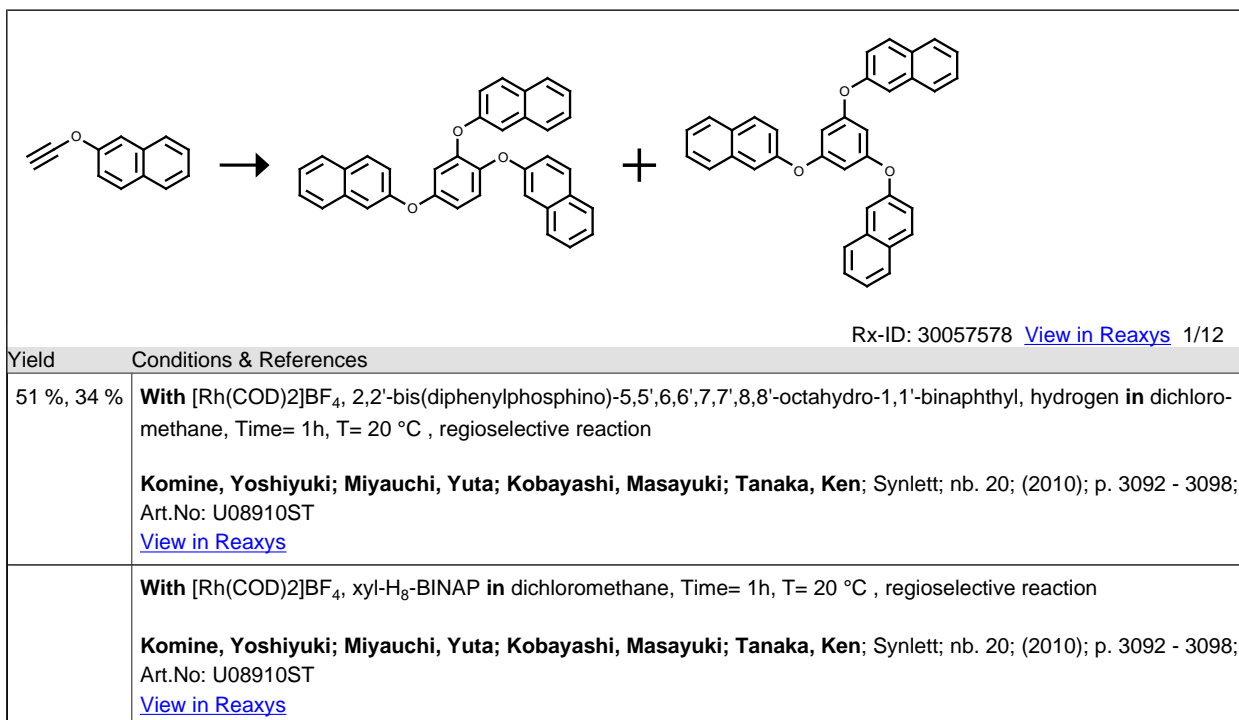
O

O O O

O O O

Rx-ID: 30057578 View in Reaxys 1/12

| Yield | Conditions & References |
|---|---|
| 51 %, 34 % | **With** [Rh(COD)2]BF$_4$, 2,2'-bis(diphenylphosphino)-5,5',6,6',7,7',8,8'-octahydro-1,1'-binaphthyl, hydrogen **in** dichloromethane, Time= 1h, T= 20 °C , regioselective reaction<br><br>**Komine, Yoshiyuki; Miyauchi, Yuta; Kobayashi, Masayuki; Tanaka, Ken**; Synlett; nb. 20; (2010); p. 3092 - 3098; Art.No: U08910ST<br>View in Reaxys |
| | **With** [Rh(COD)2]BF$_4$, xyl-H$_8$-BINAP **in** dichloromethane, Time= 1h, T= 20 °C , regioselective reaction<br><br>**Komine, Yoshiyuki; Miyauchi, Yuta; Kobayashi, Masayuki; Tanaka, Ken**; Synlett; nb. 20; (2010); p. 3092 - 3098; Art.No: U08910ST<br>View in Reaxys |